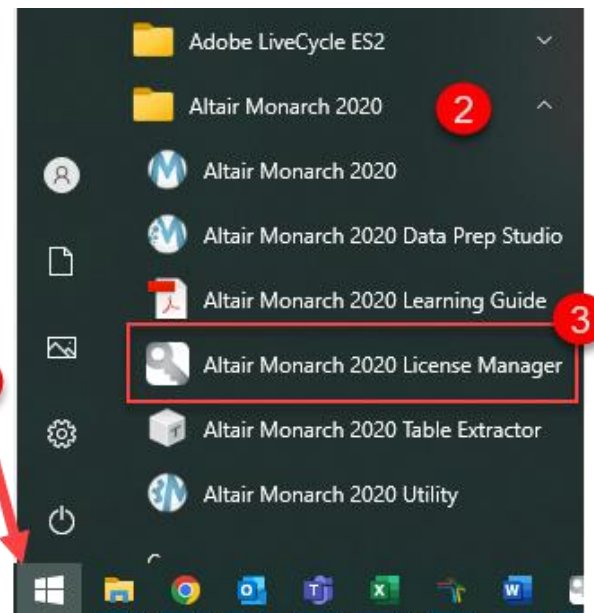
Adobe LiveCycle ES2

Altair Monarch 2020

2

Altair Monarch 2020

Altair Monarch 2020 Data Prep Studio

Altair Monarch 2020 Learning Guide

3

Altair Monarch 2020 License Manager

Altair Monarch 2020 Table Extractor

Altair Monarch 2020 Utility